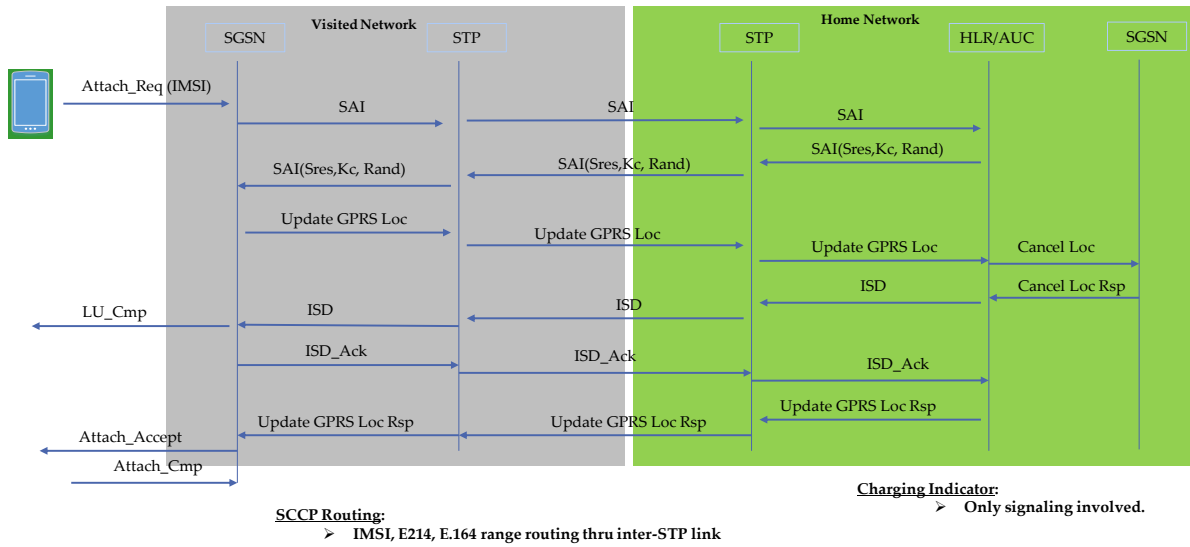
Visited Network

Home Network

SGSN

STP

STP

HLR/AUC

SGSN

Attach_Req (IMSI)

SAI

SAI

SAI

SAI(Sres,Kc, Rand)

SAI(Sres,Kc, Rand)

SAI(Sres,Kc, Rand)

Update GPRS Loc

Update GPRS Loc

Update GPRS Loc

Cancel Loc

ISD

Cancel Loc Rsp

LU_Cmp

ISD

ISD

ISD_Ack

ISD_Ack

ISD_Ack

Update GPRS Loc Rsp

Update GPRS Loc Rsp

Update GPRS Loc Rsp

Attach_Accept

Attach_Cmp

Charging Indicator:
➢ Only signaling involved.

SCCP Routing:
➢ IMSI, E214, E.164 range routing thru inter-STP link